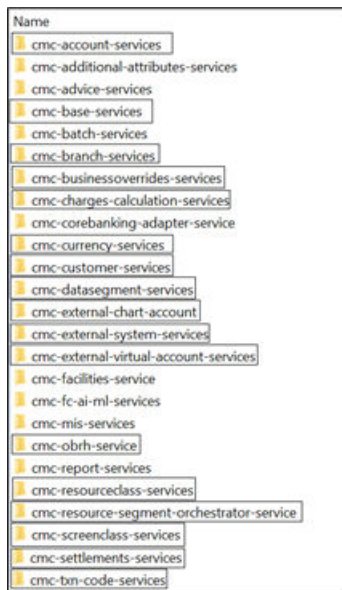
Name
cmc-account-services
cmc-additional-attributes-services
cmc-advice-services
cmc-base-services
cmc-batch-services
cmc-branch-services
cmc-businessoverrides-services
cmc-charges-calculation-services
cmc-corebanking-adapter-service
cmc-currency-services
cmc-customer-services
cmc-datasegment-services
cmc-external-chart-account
cmc-external-system-services
cmc-external-virtual-account-services
cmc-facilities-service
cmc-fc-ai-ml-services
cmc-mis-services
cmc-obrh-service
cmc-report-services
cmc-resourceclass-services
cmc-resource-segment-orchestrator-service
cmc-screenclass-services
cmc-settlements-services
cmc-txn-code-services